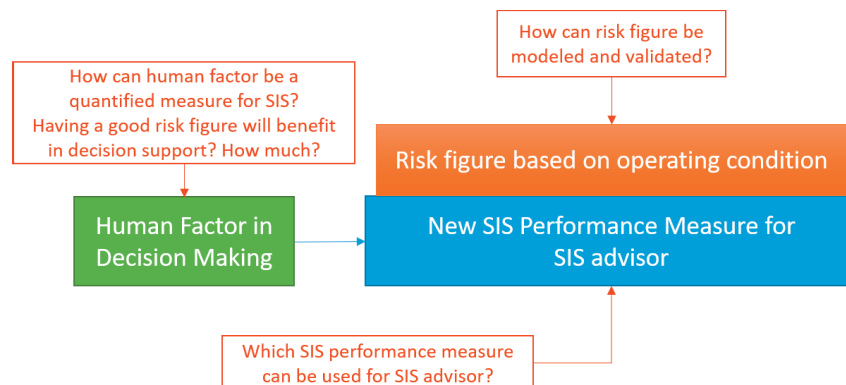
How can risk figure be modeled and validated?

How can human factor be a quantified measure for SIS? Having a good risk figure will benefit in decision support? How much?

Risk figure based on operating condition

Human Factor in Decision Making

New SIS Performance Measure for SIS advisor

Which SIS performance measure can be used for SIS advisor?